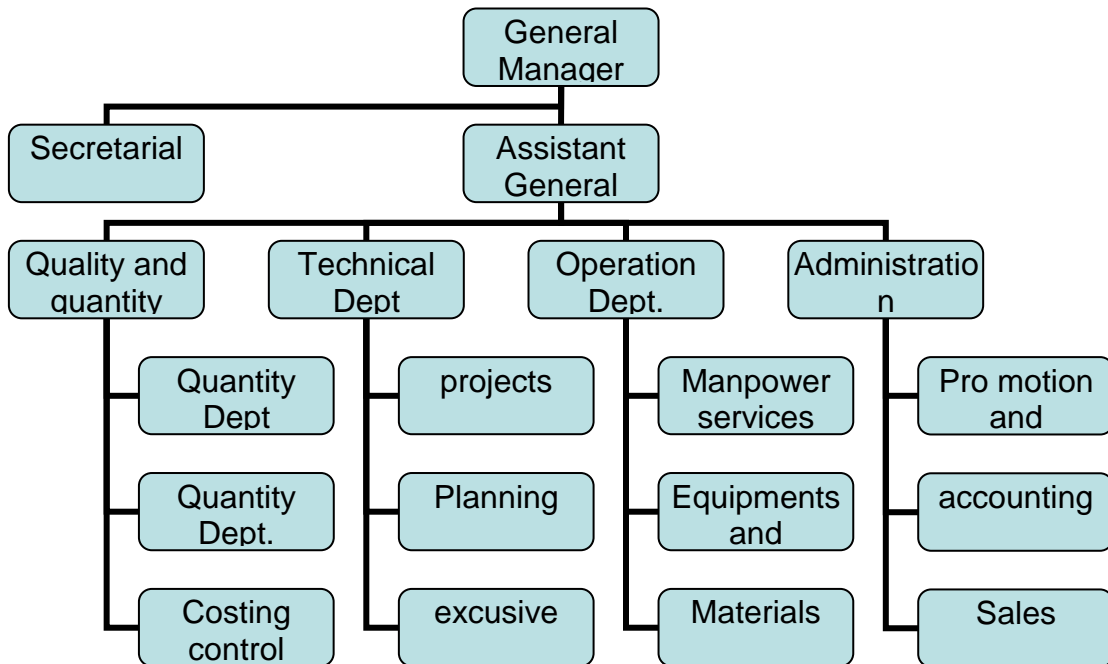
General Manager

Secretarial

Assistant General

Quality and quantity

Technical Dept

Operation Dept.

Administratio n

Quantity Dept

Quantity Dept.

Costing control

projects

Planning

excusive

Manpower services

Equipments and

Materials

Pro motion and

accounting

Sales